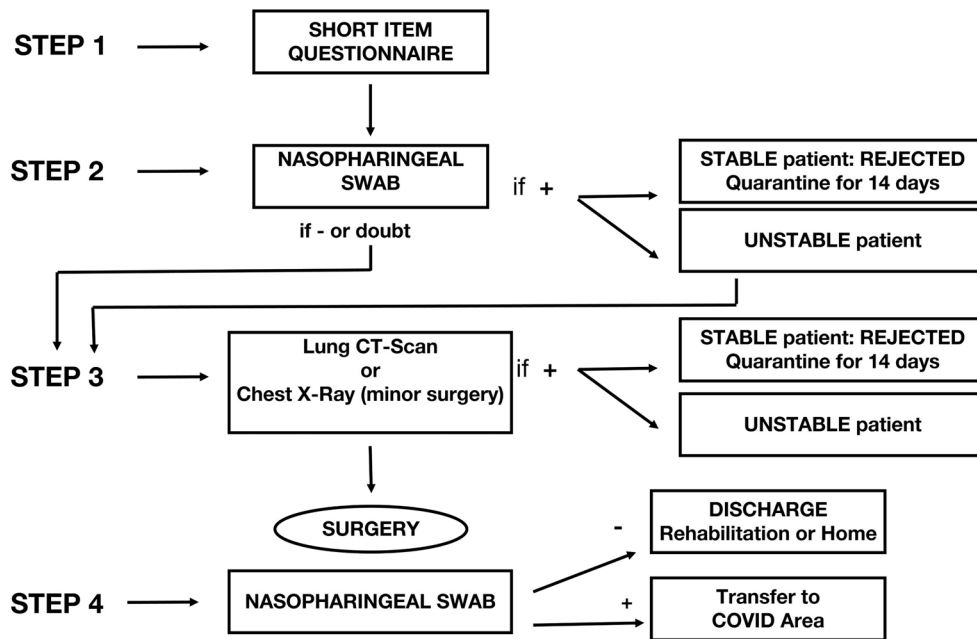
STEP 1

SHORT ITEM QUESTIONNAIRE

STEP 2

NASOPHARINGEAL SWAB

if +

STABLE patient: REJECTED Quarantine for 14 days

UNSTABLE patient

if - or doubt

STEP 3

Lung CT-Scan or Chest X-Ray (minor surgery)

if +

STABLE patient: REJECTED Quarantine for 14 days

UNSTABLE patient

SURGERY

-

DISCHARGE Rehabilitation or Home

STEP 4

NASOPHARINGEAL SWAB

+

Transfer to COVID Area